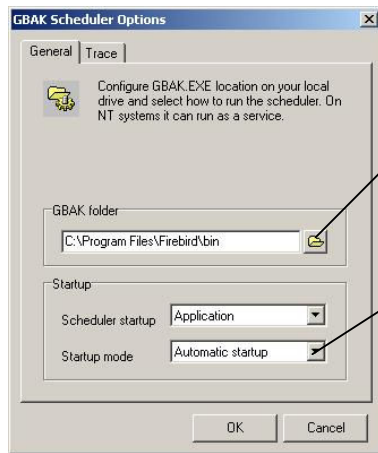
GBAK Scheduler Options

General | Trace

Configure GBAK.EXE location on your local drive and select how to run the scheduler. On NT systems it can run as a service.

GBAK folder
C:\Program Files\Firebird\bin

Startup
Scheduler startup Application
Startup mode Automatic startup

OK Cancel